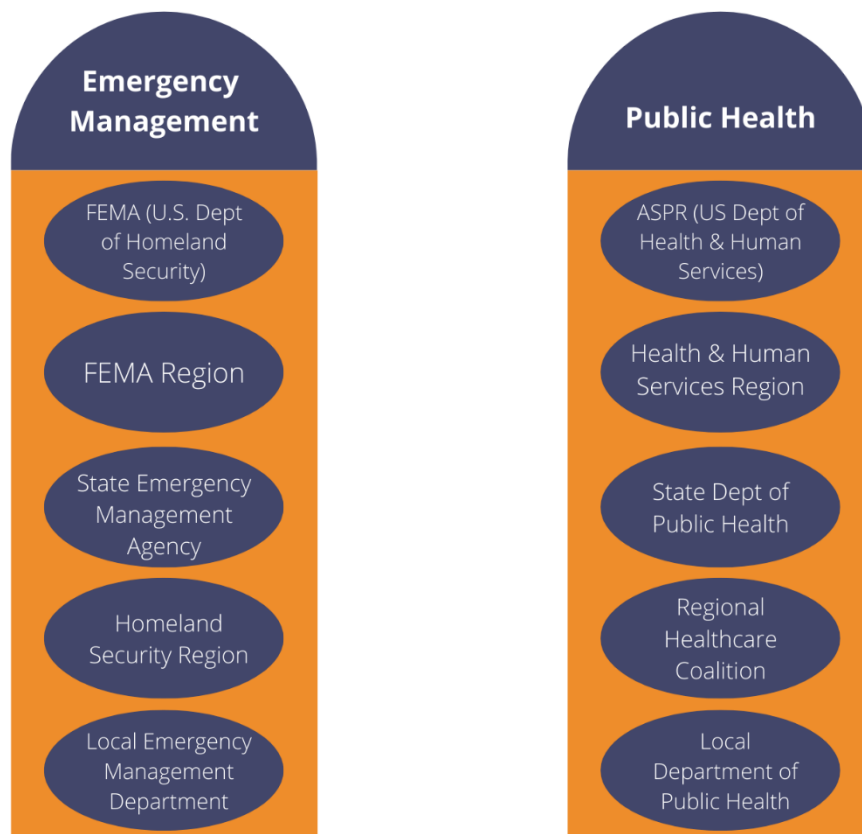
Emergency Management

FEMA (U.S. Dept of Homeland Security)

FEMA Region

State Emergency Management Agency

Homeland Security Region

Local Emergency Management Department

Public Health

ASPR (US Dept of Health & Human Services)

Health & Human Services Region

State Dept of Public Health

Regional Healthcare Coalition

Local Department of Public Health